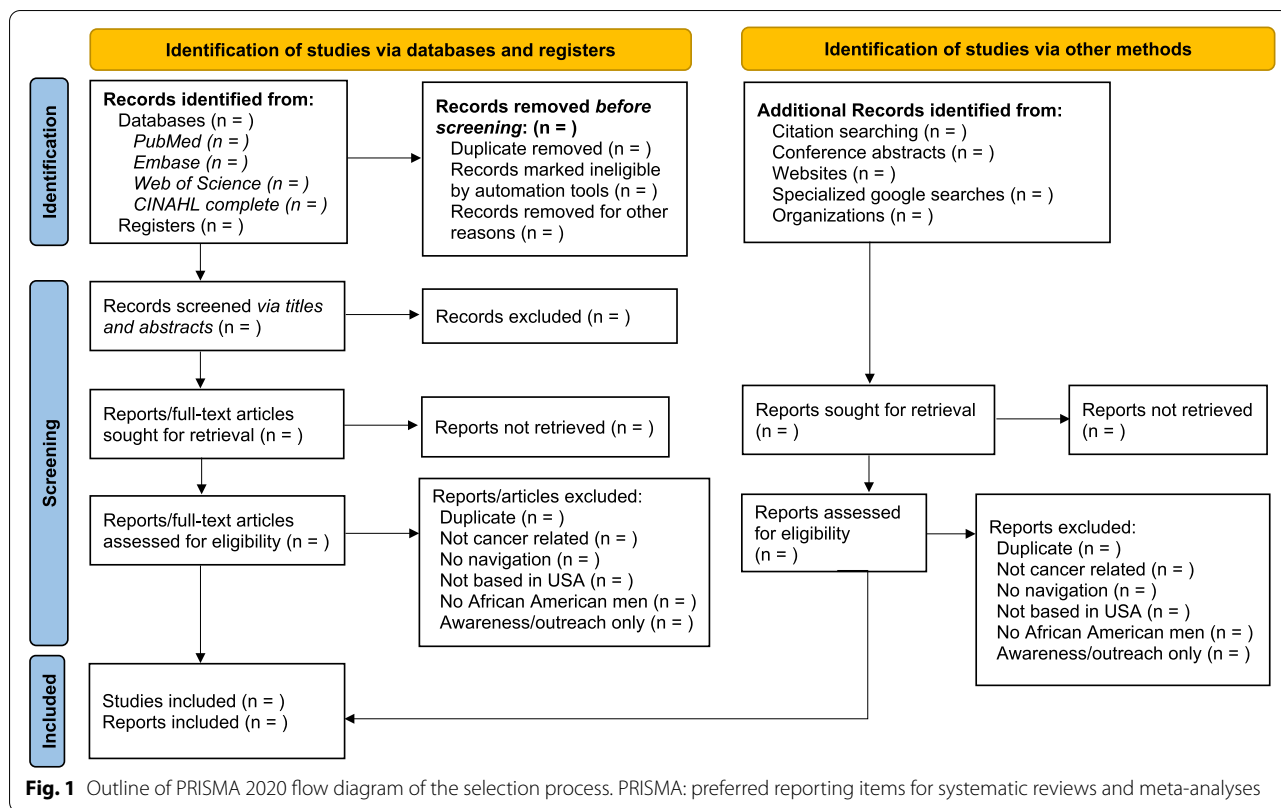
Identification of studies via databases and registers

Identification of studies via other methods

Identification

Records identified from:
Databases (n = )
*PubMed (n = )*
*Embase (n = )*
*Web of Science (n = )*
*CINAHL complete (n = )*
Registers (n = )

Records removed *before screening*: (n = )
Duplicate removed (n = )
Records marked ineligible by automation tools (n = )
Records removed for other reasons (n = )

Additional Records identified from:
Citation searching (n = )
Conference abstracts (n = )
Websites (n = )
Specialized google searches (n = )
Organizations (n = )

Screening

Records screened *via titles and abstracts* (n = )

Records excluded (n = )

Reports/full-text articles sought for retrieval (n = )

Reports not retrieved (n = )

Reports sought for retrieval (n = )

Reports not retrieved (n = )

Reports/full-text articles assessed for eligibility (n = )

Reports/articles excluded:
Duplicate (n = )
Not cancer related (n = )
No navigation (n = )
Not based in USA (n = )
No African American men (n = )
Awareness/outreach only (n = )

Reports assessed for eligibility (n = )

Reports excluded:
Duplicate (n = )
Not cancer related (n = )
No navigation (n = )
Not based in USA (n = )
No African American men (n = )
Awareness/outreach only (n = )

Included

Studies included (n = )
Reports included (n = )

**Fig. 1** Outline of PRISMA 2020 flow diagram of the selection process. PRISMA: preferred reporting items for systematic reviews and meta-analyses